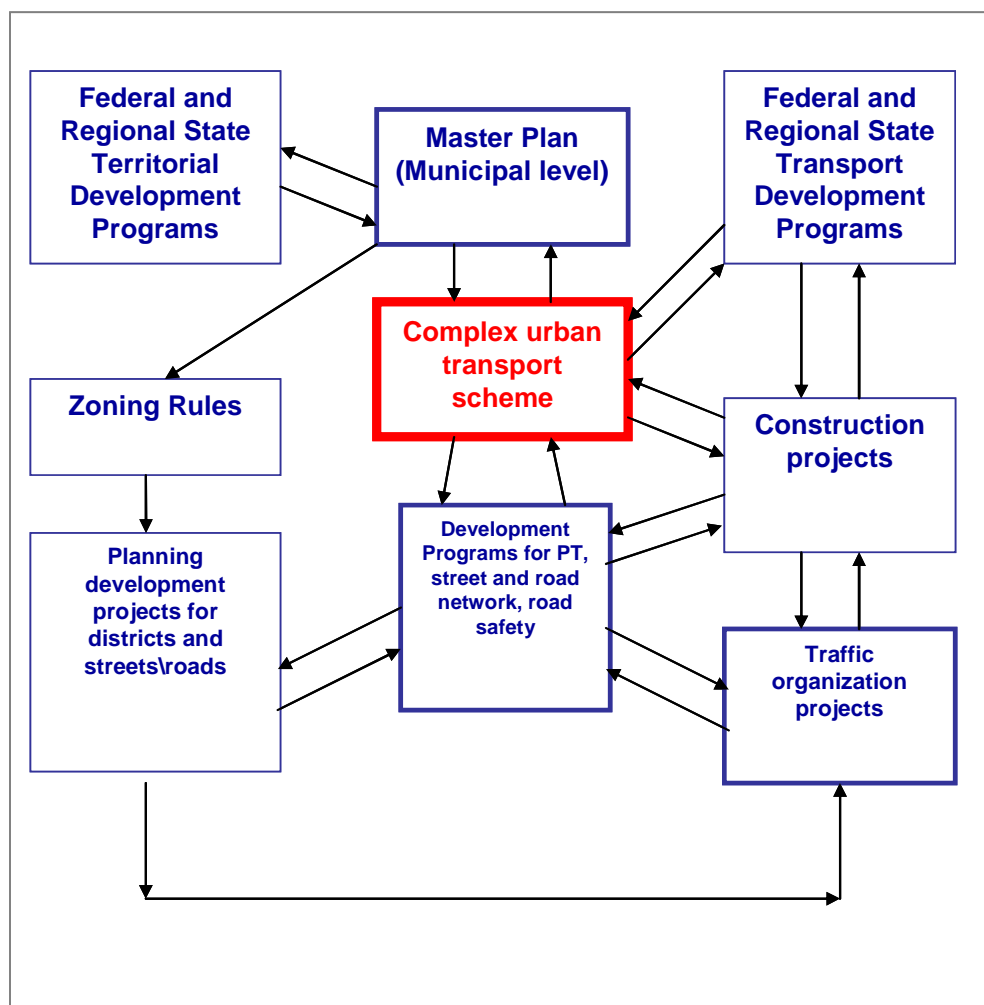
Federal and Regional State Territorial Development Programs

Master Plan (Municipal level)

Federal and Regional State Transport Development Programs

Complex urban transport scheme

Zoning Rules

Construction projects

Planning development projects for districts and streets\roads

Development Programs for PT, street and road network, road safety

Traffic organization projects